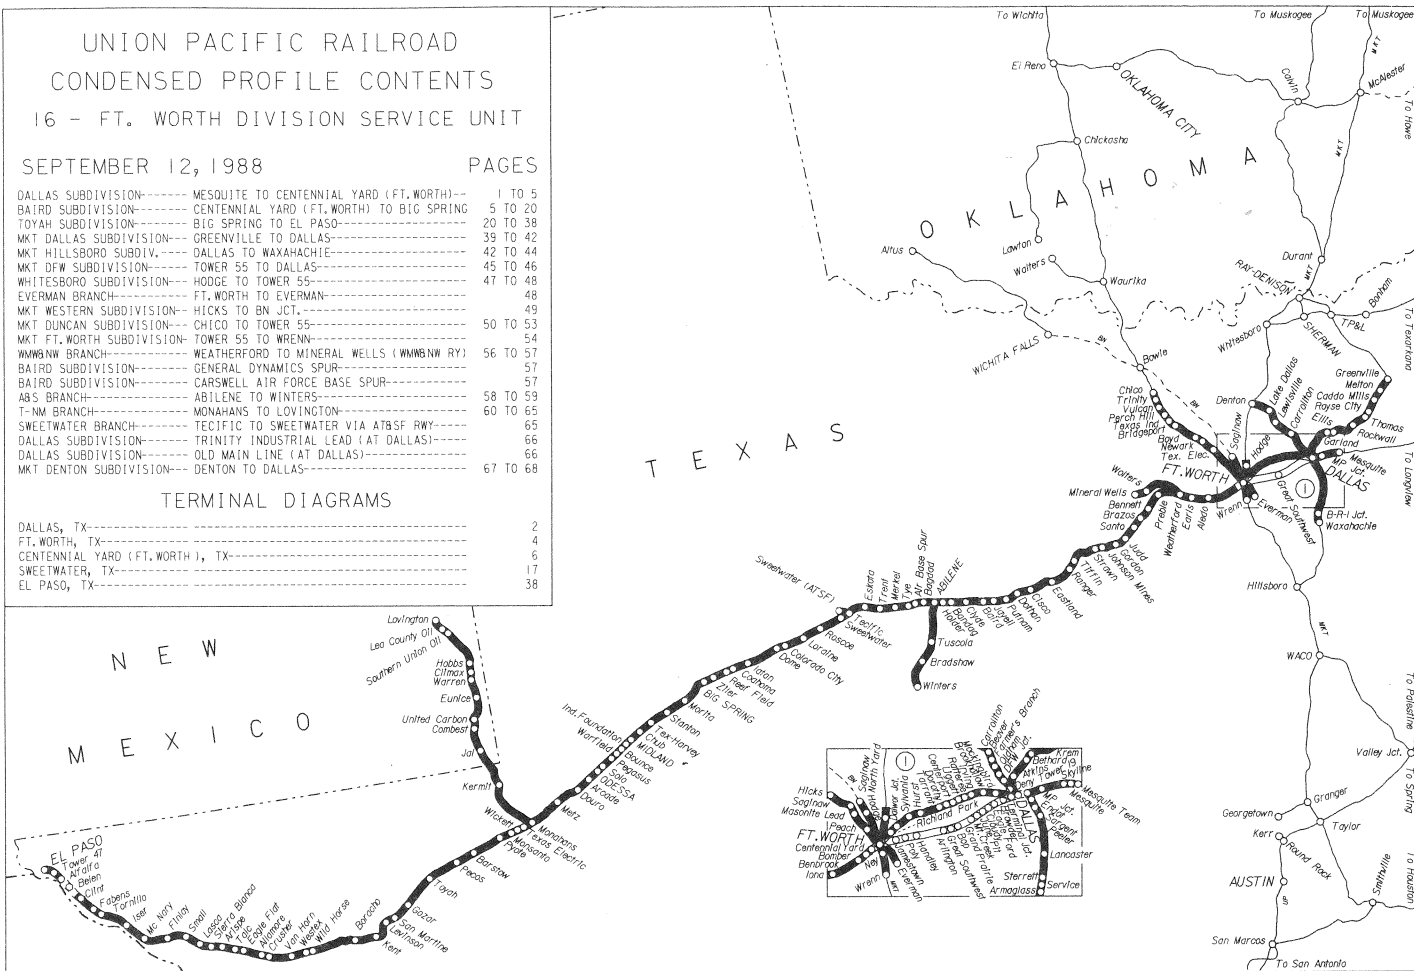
UNION PACIFIC RAILROAD
CONDENSED PROFILE CONTENTS
16 - FT. WORTH DIVISION SERVICE UNIT

SEPTEMBER 12, 1988 PAGES

| | | |
|---|---|---|
| DALLAS SUBDIVISION------- | MESQUITE TO CENTENNIAL YARD (FT. WORTH)-- | 1 TO 5 |
| BAIRD SUBDIVISION-------- | CENTENNIAL YARD (FT. WORTH) TO BIG SPRING | 5 TO 20 |
| TOYAH SUBDIVISION-------- | BIG SPRING TO EL PASO------------------ | 20 TO 38 |
| MKT DALLAS SUBDIVISION--- | GREENVILLE TO DALLAS------------------- | 39 TO 42 |
| MKT HILLSBORO SUBDIV.---- | DALLAS TO WAXAHACHIE------------------- | 42 TO 44 |
| MKT DFW SUBDIVISION------ | TOWER 55 TO DALLAS--------------------- | 45 TO 46 |
| WHITESBORO SUBDIVISION--- | HODGE TO TOWER 55---------------------- | 47 TO 48 |
| EVERMAN BRANCH----------- | FT. WORTH TO EVERMAN------------------- | 48 |
| MKT WESTERN SUBDIVISION-- | HICKS TO BN JCT.----------------------- | 49 |
| MKT DUNCAN SUBDIVISION--- | CHICO TO TOWER 55---------------------- | 50 TO 53 |
| MKT FT. WORTH SUBDIVISION- | TOWER 55 TO WRENN--------------------- | 54 |
| WMW&NW BRANCH------------ | WEATHERFORD TO MINERAL WELLS (WMW&NW RY) | 56 TO 57 |
| BAIRD SUBDIVISION-------- | GENERAL DYNAMICS SPUR------------------ | 57 |
| BAIRD SUBDIVISION-------- | CARSWELL AIR FORCE BASE SPUR----------- | 57 |
| A&S BRANCH--------------- | ABILENE TO WINTERS--------------------- | 58 TO 59 |
| T-NM BRANCH-------------- | MONAHANS TO LOVINGTON------------------ | 60 TO 65 |
| SWEETWATER BRANCH-------- | TECIFIC TO SWEETWATER VIA AT&SF RWY---- | 65 |
| DALLAS SUBDIVISION------- | TRINITY INDUSTRIAL LEAD (AT DALLAS)---- | 66 |
| DALLAS SUBDIVISION------- | OLD MAIN LINE (AT DALLAS)-------------- | 66 |
| MKT DENTON SUBDIVISION--- | DENTON TO DALLAS----------------------- | 67 TO 68 |

TERMINAL DIAGRAMS

| | |
|---|---|
| DALLAS, TX------------------- | 2 |
| FT. WORTH, TX---------------- | 4 |
| CENTENNIAL YARD (FT. WORTH), TX------ | 6 |
| SWEETWATER, TX--------------- | 17 |
| EL PASO, TX------------------ | 38 |

To Wichita To Muskogee To Muskogee El Reno OKLAHOMA CITY McAlester To Howe Colvin MKT Chickasha O K L A H O M A Altus Lawton Walters Waurika Durant RAY-DENISON Bonham WICHITA FALLS BN Bowie Whitesboro SHERMAN TP&L To Texarkana Chico Trinity Vulcan Perch Hill Texas Ind. Bridgeport Boyd Newark Tex. Elec. Denton Saginaw Hodge Lake Dallas Lewisville Carrollton Ellis Greenville Melton Caddo Mills Royse City Thomas Rockwall Garland Mesquite Mt. Jct. DALLAS To Longview FT. WORTH Walters Mineral Wells Bennett Brazos Santo Preble Weatherford Earls Aledo Wrenn Everman Great Southwest B-R-I Jct. Waxahachie Judd Gordon Johnson Mines Strawn Thurber Tiffin Ranger Eastland Cisco Putnam Dothan Baird Clyde Hayter Bundage ABILENE Bagdad Air Base Spur Tye Merkel Trent Eskota Sweetwater (AT&SF) Tecific Sweetwater Roscoe Loraine Colorado City Dorne Iatan Coahoma Reef Ziler Field BIG SPRING Tuscola Bradshaw Winters Hillsboro WACO MKT T E X A S To Palestine Valley Jct. To Spring N E W M E X I C O Lovington Lea County Oil Southern Union Oil Hobbs Climax Warren Eunice United Carbon Combest Jal Kermit Wickett Monahans Texas Electric Monahans Pyote Barstow Pecos Toyah Ind. Foundation Warfield Stanton Marita Tex-Harvey Club MIDLAND Bounce Pegasus Solo ODESSA Arcade Douro Metz EL PASO Tower 47 Alfalfa Belen Clint Fabens Tornillo Isler Mc Nary Finlay Small Lasca Sierra Blanca Arispe Eagle Flat Allamore Crusher Van Horn Wild Horse Chispa Boracho Gazar San Martine Levinson Kent Hicks Saginaw Masonite Lead Peach FT. WORTH Centennial Yard Bomber Benbrook Iona North Yard Saginaw Sylvania Hurst Centennial Yard Jct. Richland Park Dallas Jct. Carrollton Farmers Branch Mockingbird Beta Arlington Handley Grand Prairie Great Southwest Jamestown Everman Wrenn Nel DALLAS Krem Bethard Atkins Tower Skyline Mesquite Team Mesquite MP Jct. Sargent Lancaster Sterrett Armaglass Service Georgetown Granger Kerr Round Rock Taylor Smithville To Houston AUSTIN San Marcos To San Antonio